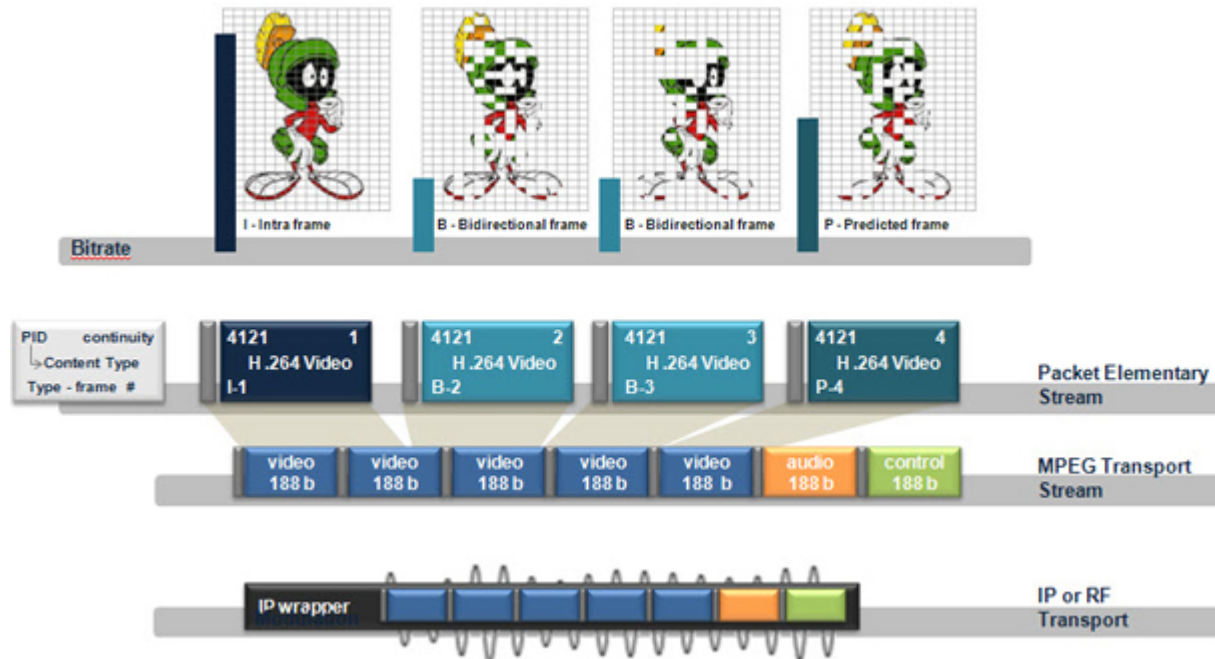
I - Intra frame

B - Bidirectional frame

B - Bidirectional frame

P - Predicted frame

Bitrate

PID continuity
Content Type
Type - frame #

4121 1
H .264 Video
I-1

4121 2
H .264 Video
B-2

4121 3
H .264 Video
B-3

4121 4
H .264 Video
P-4

Packet Elementary Stream

video 188 b

video 188 b

video 188 b

video 188 b

video 188 b

audio 188 b

control 188 b

MPEG Transport Stream

IP wrapper
Modulation

IP or RF Transport